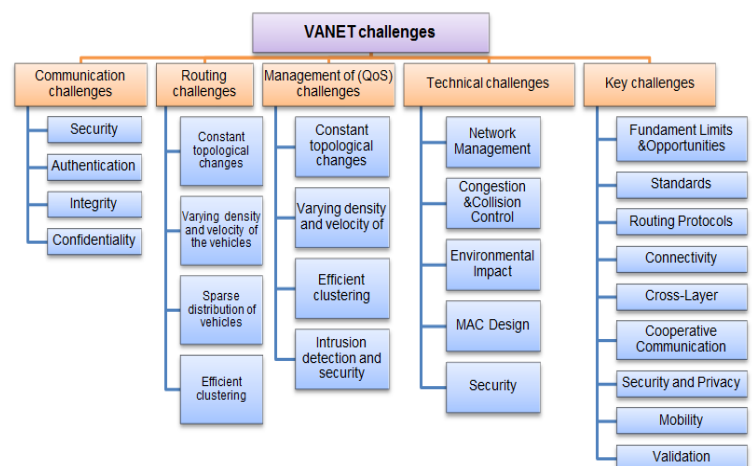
VANET challenges

Communication challenges

Security

Authentication

Integrity

Confidentiality

Routing challenges

Constant topological changes

Varying density and velocity of the vehicles

Sparse distribution of vehicles

Efficient clustering

Management of (QoS) challenges

Constant topological changes

Varying density and velocity of

Efficient clustering

Intrusion detection and security

Technical challenges

Network Management

Congestion &Collision Control

Environmental Impact

MAC Design

Security

Key challenges

Fundament Limits &Opportunities

Standards

Routing Protocols

Connectivity

Cross-Layer

Cooperative Communication

Security and Privacy

Mobility

Validation